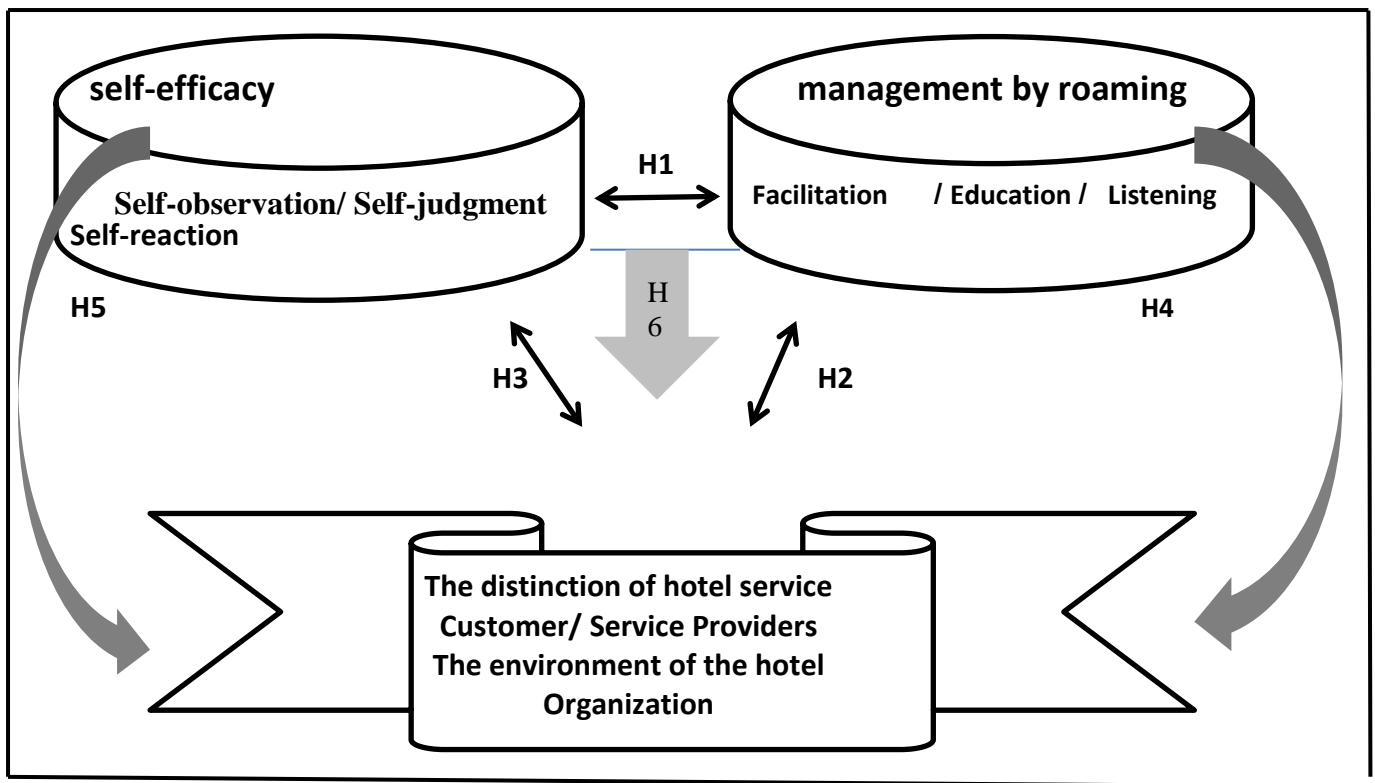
self-efficacy

Self-observation/ Self-judgment
Self-reaction

H1

management by roaming

Facilitation / Education / Listening

H5

H
6

H4

H3

H2

The distinction of hotel service
Customer/ Service Providers
The environment of the hotel
Organization